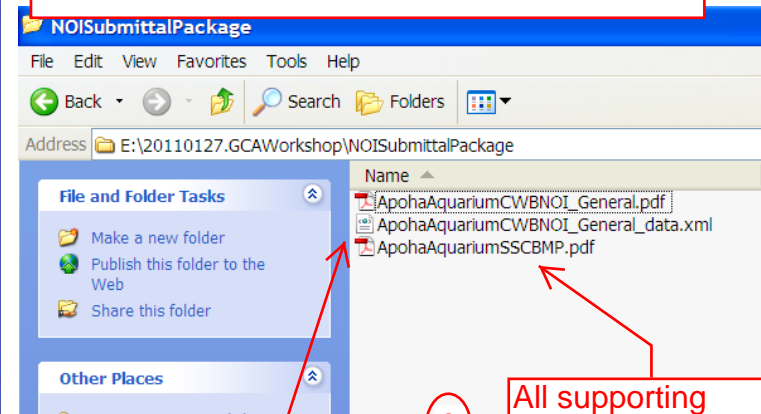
NOISubmittalPackage

File Edit View Favorites Tools Help

Back Search Folders

Address E:\20110127.GCAWorkshop\NOISubmittalPackage

Name

File and Folder Tasks

Make a new folder

Publish this folder to the Web

Share this folder

Other Places

ApohaAquariumCWBNOI_General.pdf

ApohaAquariumCWBNOI_General_data.xml

ApohaAquariumSSCBMP.pdf

All supporting